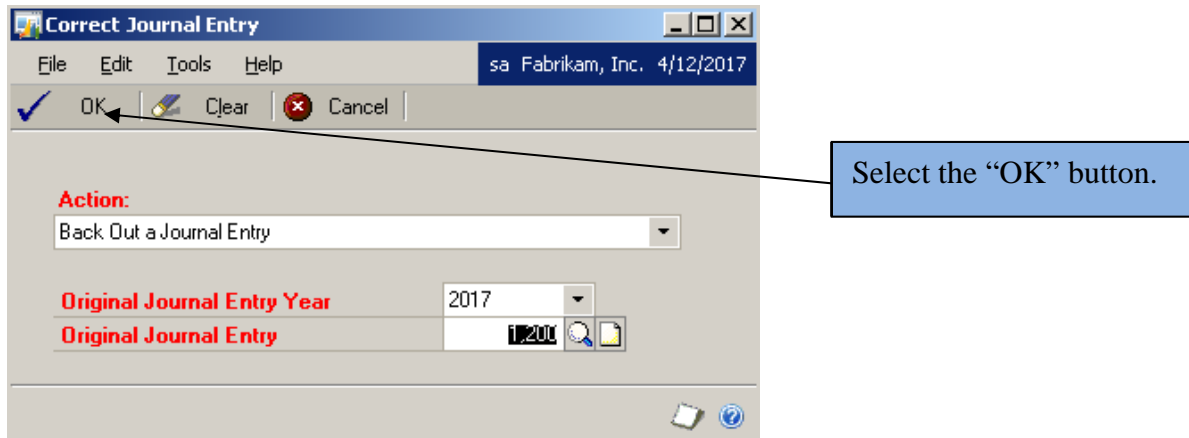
Correct Journal Entry

File Edit Tools Help

sa Fabrikam, Inc. 4/12/2017

OK Clear Cancel

Select the “OK” button.

Action:

Back Out a Journal Entry

Original Journal Entry Year 2017

Original Journal Entry 1,200